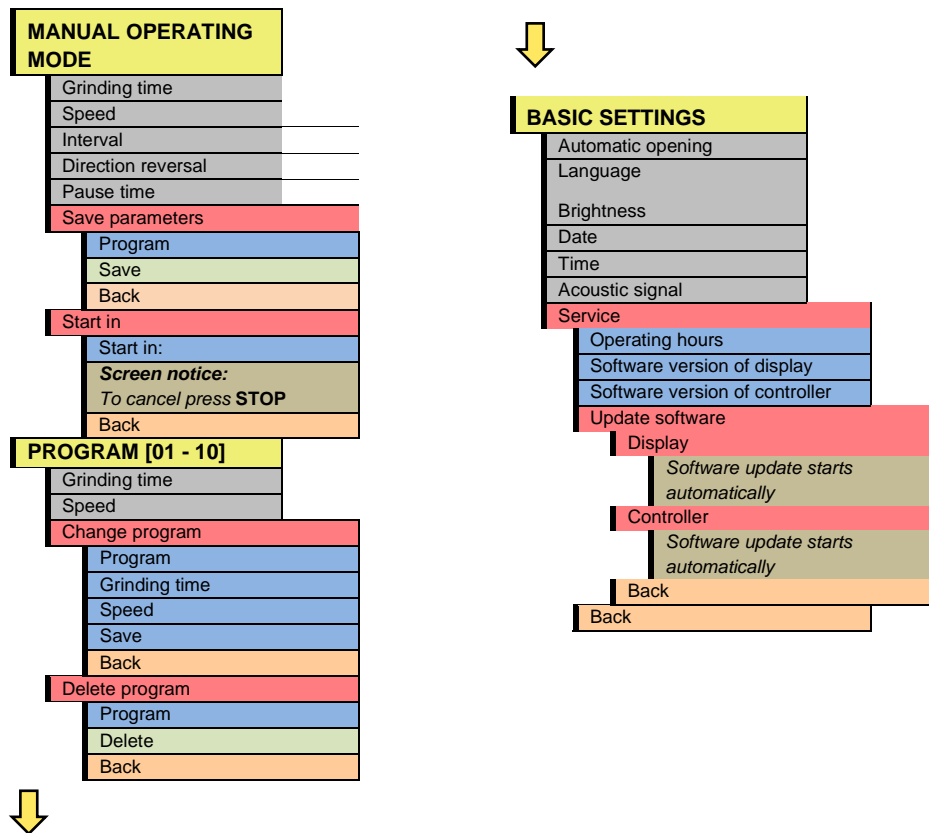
MANUAL OPERATING MODE

Grinding time

Speed

Interval

Direction reversal

Pause time

Save parameters

Program

Save

Back

Start in

Start in:

***Screen notice:***
*To cancel press* **STOP**

Back

PROGRAM [01 - 10]

Grinding time

Speed

Change program

Program

Grinding time

Speed

Save

Back

Delete program

Program

Delete

Back

BASIC SETTINGS

Automatic opening

Language

Brightness

Date

Time

Acoustic signal

Service

Operating hours

Software version of display

Software version of controller

Update software

Display

*Software update starts automatically*

Controller

*Software update starts automatically*

Back

Back